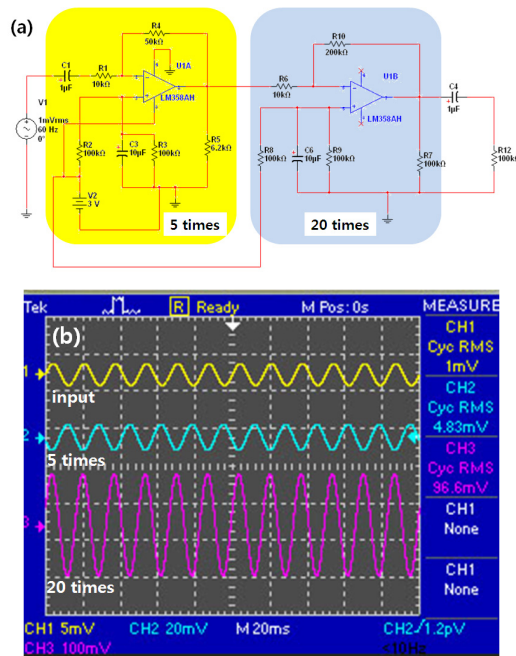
(a)

R4
50kΩ

C1
1µF

R1
10kΩ

U1A

LM358AH

V1
1mVrms
60 Hz
0°

R2
100kΩ

C3
10µF

R3
100kΩ

R5
6.2kΩ

V2
3 V

5 times

R10
200kΩ

U1B

R6
10kΩ

LM358AH

C4
1µF

R8
100kΩ

C6
10µF

R9
100kΩ

R7
100kΩ

R12
100k

20 times

Tek

R Ready

M Pos: 0s

MEASURE

(b)

CH1
Cyc RMS
1mV

CH2
Cyc RMS
4.83mV

CH3
Cyc RMS
96.6mV

CH1
None

CH1
None

1

input

2

5 times

3

20 times

CH1 5mV

CH2 20mV

M 20ms

CH2 ∫ 1.2pV

CH3 100mV

<10Hz